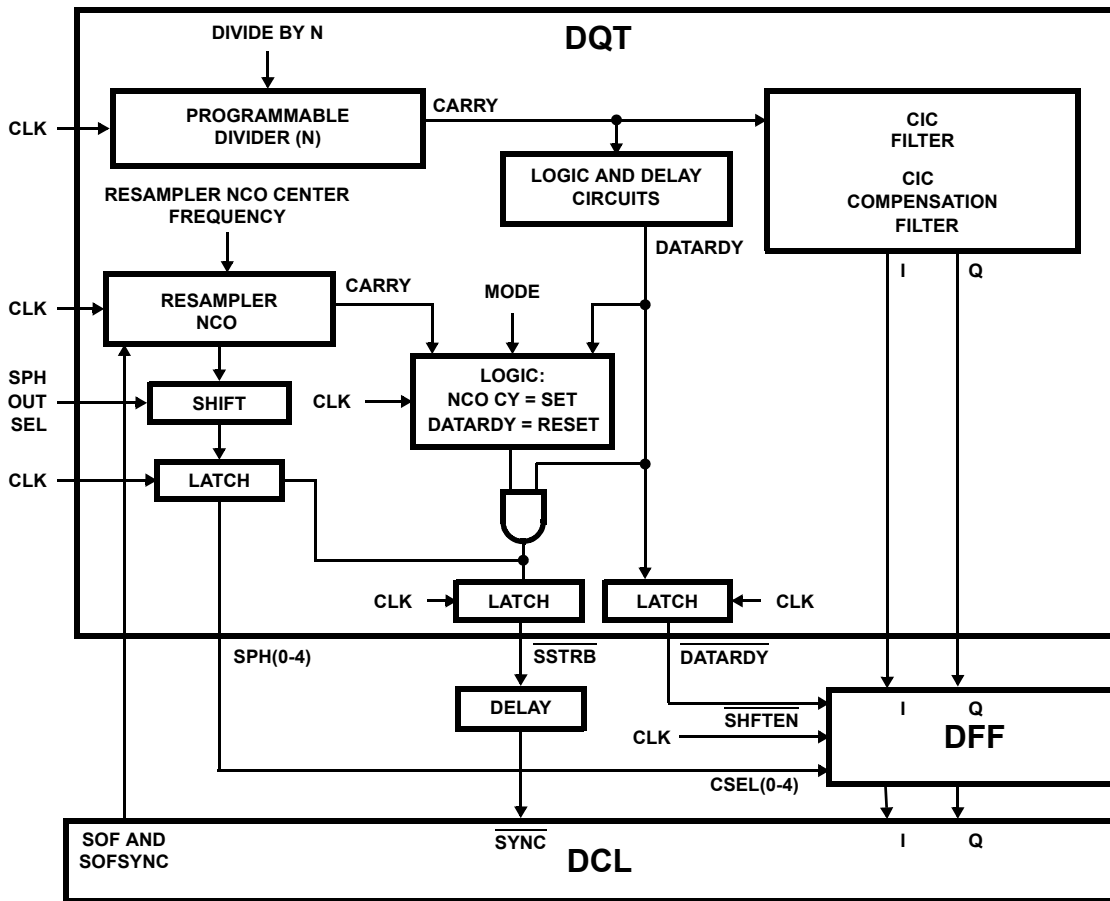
DQT

DIVIDE BY N

CLK

PROGRAMMABLE DIVIDER (N)

CARRY

CIC FILTER

CIC COMPENSATION FILTER

LOGIC AND DELAY CIRCUITS

RESAMPLER NCO CENTER FREQUENCY

DATARDY

I

Q

CLK

RESAMPLER NCO

CARRY

MODE

SPH OUT SEL

SHIFT

CLK

LOGIC: NCO CY = SET DATARDY = RESET

CLK

LATCH

CLK

LATCH

LATCH

CLK

SPH(0-4)

$\overline{SSTRB}$

$\overline{DATARDY}$

DELAY

I

Q

$\overline{SHFTEN}$

CLK

DFF

CSEL(0-4)

SOF AND SOFSYNC

$\overline{SYNC}$

DCL

I

Q